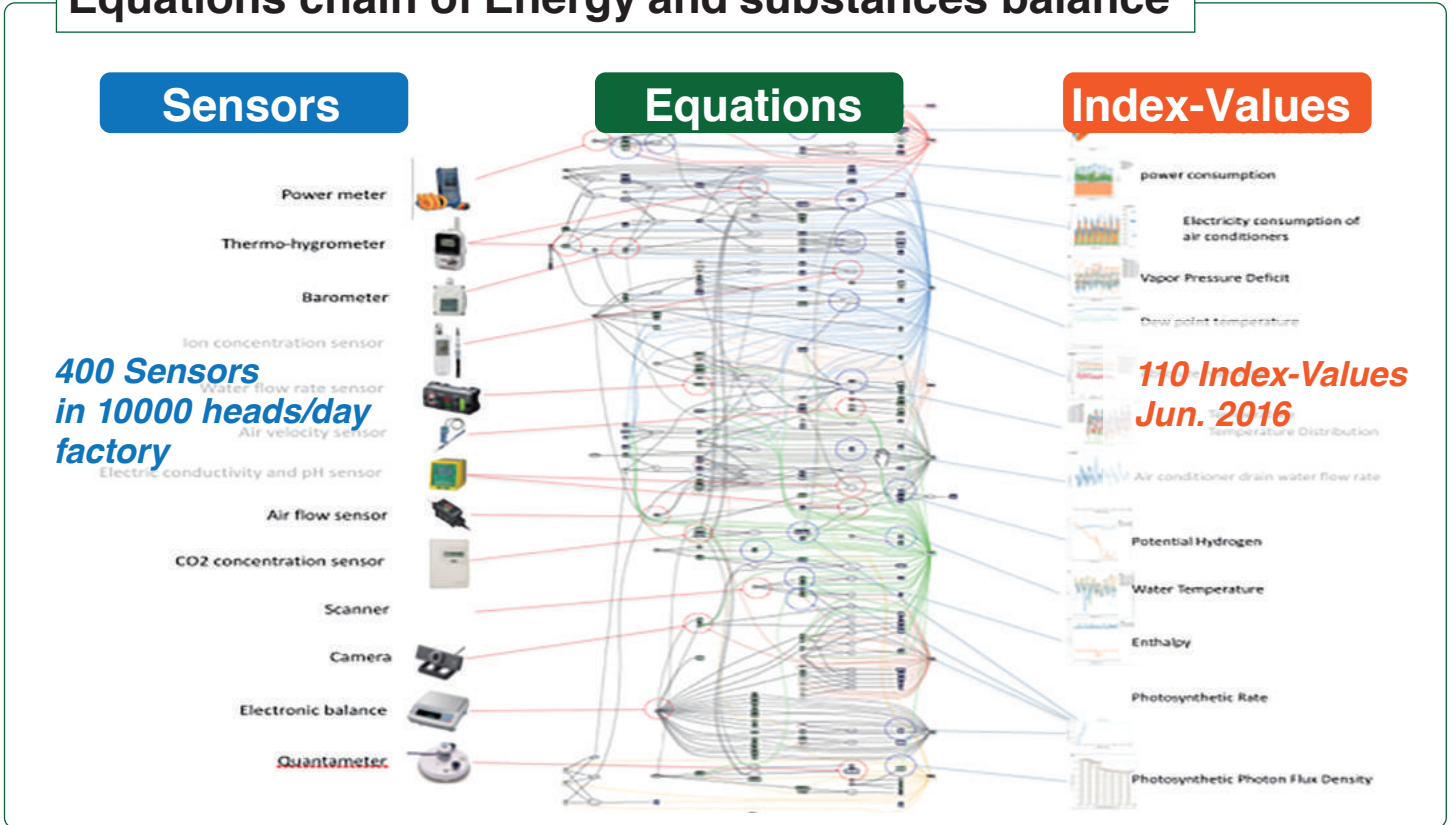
Equations chain of Energy and substances balance

Sensors

Equations

Index-Values

Power meter
Thermo-hygrometer
Barometer
Ion concentration sensor
Water flow rate sensor
Air velocity sensor
Electric conductivity and pH sensor
Air flow sensor
CO2 concentration sensor
Scanner
Camera
Electronic balance
Quantameter

400 Sensors
in 10000 heads/day
factory

power consumption
Electricity consumption of air conditioners
Vapor Pressure Deficit
Dew point temperature
Temperature Distribution
Air conditioner drain water flow rate
Potential Hydrogen
Water Temperature
Enthalpy
Photosynthetic Rate
Photosynthetic Photon Flux Density

110 Index-Values
Jun. 2016